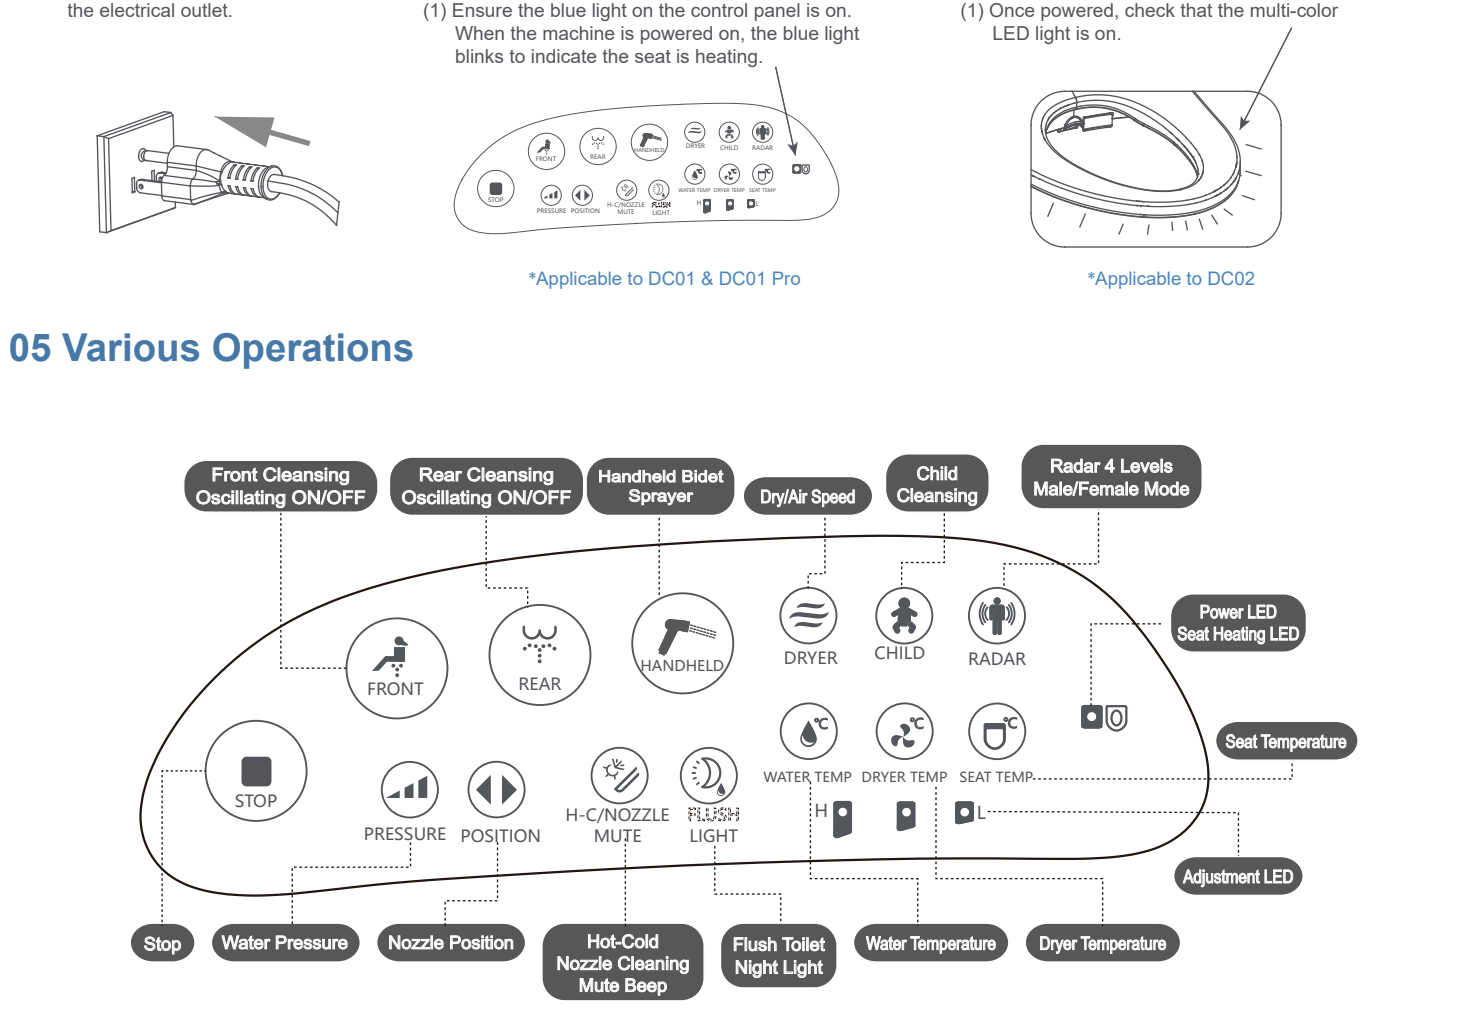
the electrical outlet.

(1) Ensure the blue light on the control panel is on. When the machine is powered on, the blue light blinks to indicate the seat is heating.

(1) Once powered, check that the multi-color LED light is on.

FRONT REAR HANDHELD DRYER CHILD RADAR
STOP PRESSURE POSITION H-C/NOZZLE MUTE FLUSH LIGHT WATER TEMP DRYER TEMP SEAT TEMP
H L

*Applicable to DC01 & DC01 Pro

*Applicable to DC02

05 Various Operations

Front Cleansing Oscillating ON/OFF

Rear Cleansing Oscillating ON/OFF

Handheld Bidet Sprayer

Dry/Air Speed

Child Cleansing

Radar 4 Levels Male/Female Mode

Power LED Seat Heating LED

FRONT

REAR

HANDHELD

DRYER

CHILD

RADAR

STOP

PRESSURE

POSITION

H-C/NOZZLE MUTE

FLUSH LIGHT

WATER TEMP

DRYER TEMP

SEAT TEMP

H

L

Seat Temperature

Adjustment LED

Stop

Water Pressure

Nozzle Position

Hot-Cold Nozzle Cleaning Mute Beep

Flush Toilet Night Light

Water Temperature

Dryer Temperature